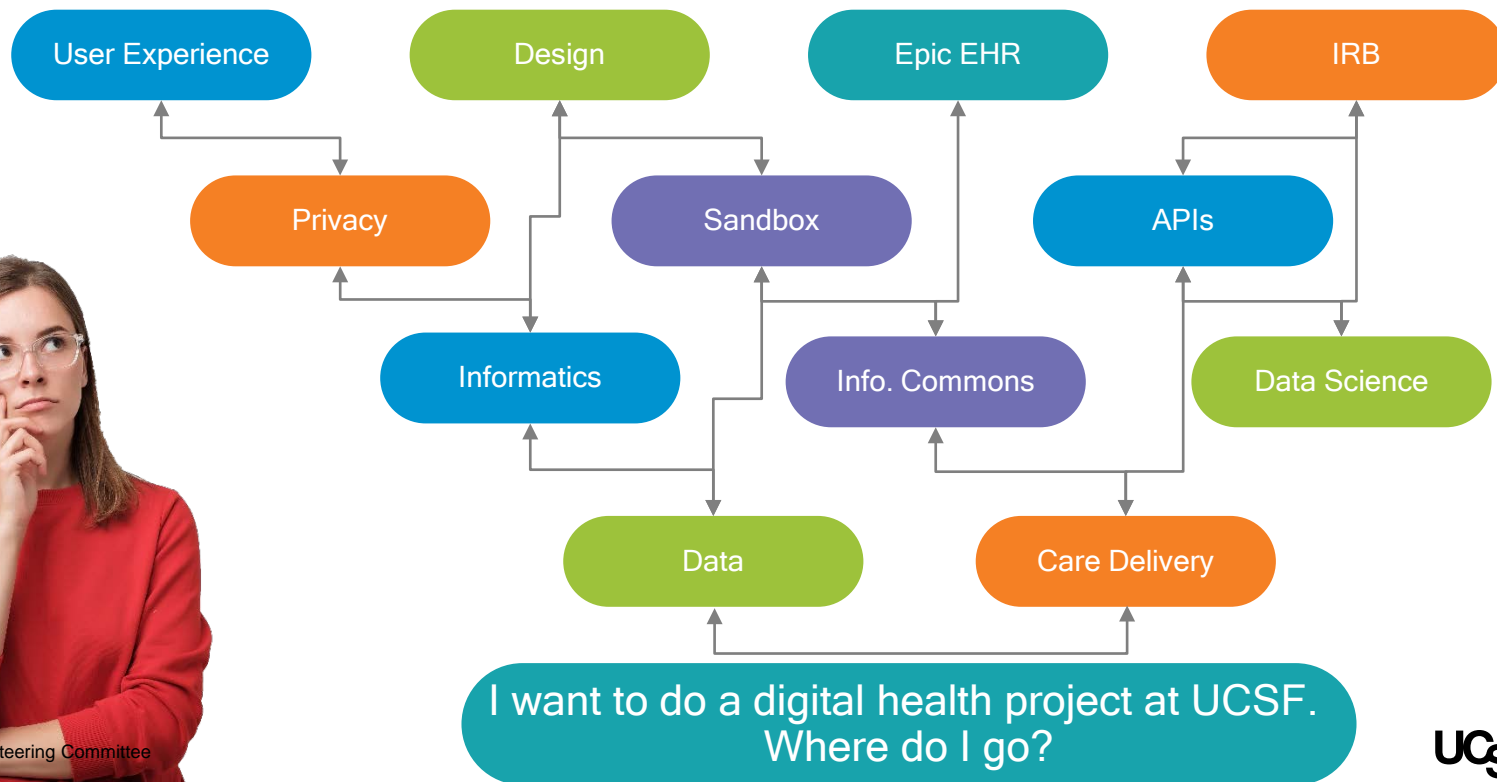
User Experience

Design

Epic EHR

IRB

Privacy

Sandbox

APIs

Informatics

Info. Commons

Data Science

Data

Care Delivery

I want to do a digital health project at UCSF. Where do I go?

teering Committee

UC